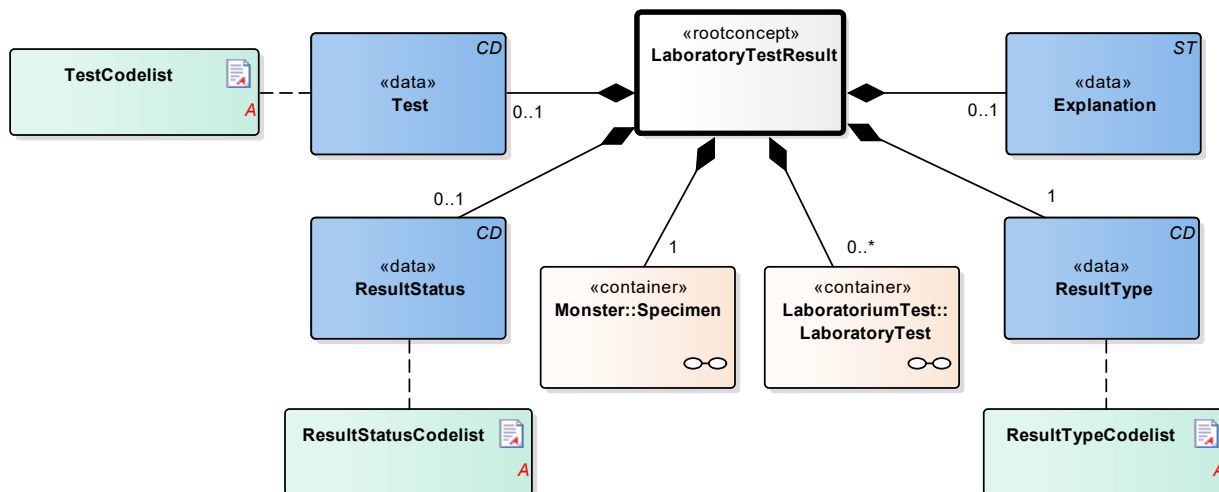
«rootconcept»
LaboratoryTestResult

TestCodelist
A

CD
«data»
Test

0..1

ST
«data»
Explanation

0..1

0..1

CD
«data»
ResultStatus

1

«container»
Monster::Specimen

0..*

«container»
LaboratoriumTest::
LaboratoryTest

1

CD
«data»
ResultType

ResultStatusCodelist
A

ResultTypeCodelist
A